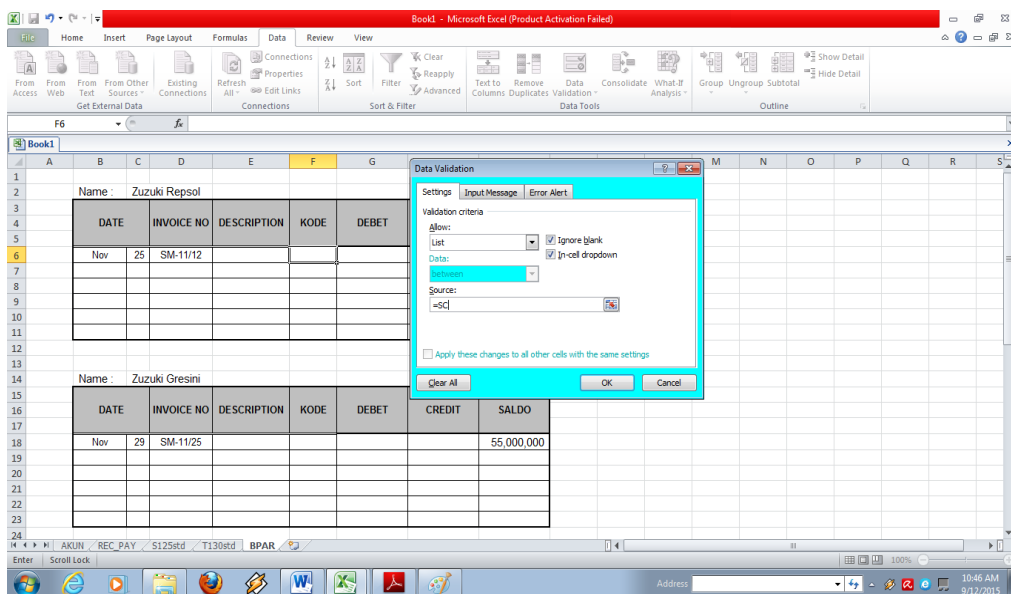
Book1 - Microsoft Excel (Product Activation Failed)

File Home Insert Page Layout Formulas Data Review View

From Access From Web From Text From Other Sources Existing Connections
Get External Data
Refresh All Connections Properties Edit Links
Connections
Sort Filter Clear Reapply Advanced
Sort & Filter
Text to Columns Remove Duplicates Data Validation Consolidate What-If Analysis
Data Tools
Group Ungroup Subtotal Show Detail Hide Detail
Outline

F6 $f_x$

Book1

Name : Zuzuki Repsol

| DATE | | INVOICE NO | DESCRIPTION | KODE | DEBET |
|---|---|---|---|---|---|
| Nov | 25 | SM-11/12 | | | |

Name : Zuzuki Gresini

| DATE | | INVOICE NO | DESCRIPTION | KODE | DEBET | CREDIT | SALDO |
|---|---|---|---|---|---|---|---|
| Nov | 29 | SM-11/25 | | | | | 55,000,000 |

Data Validation
Settings Input Message Error Alert
Validation criteria
Allow:
List
Ignore blank
In-cell dropdown
Data:
between
Source:
=SC
Apply these changes to all other cells with the same settings
Clear All OK Cancel

AKUN REC_PAY S125std T130std BPAR
Enter Scroll Lock
100%
Address
10:46 AM
9/12/2015